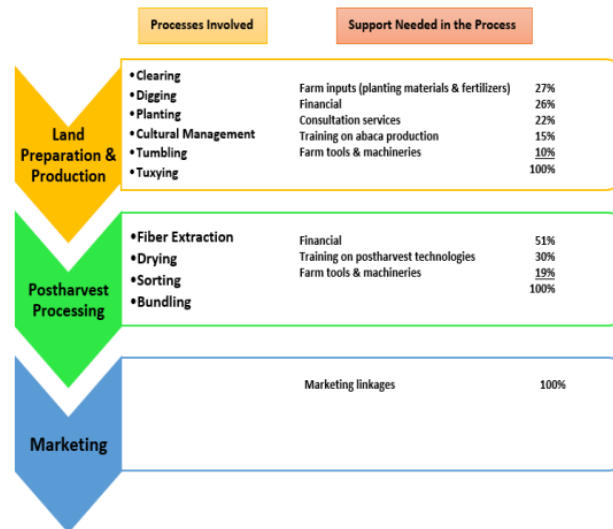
Processes Involved

Support Needed in the Process

Land Preparation & Production

• Clearing
• Digging
• Planting
• Cultural Management
• Tumbling
• Tuxying

| | |
|---|---|
| Farm inputs (planting materials & fertilizers) | 27% |
| Financial | 26% |
| Consultation services | 22% |
| Training on abaca production | 15% |
| Farm tools & machineries | 10% |
| | 100% |

Postharvest Processing

• Fiber Extraction
• Drying
• Sorting
• Bundling

| | |
|---|---|
| Financial | 51% |
| Training on postharvest technologies | 30% |
| Farm tools & machineries | 19% |
| | 100% |

Marketing

Marketing linkages 100%